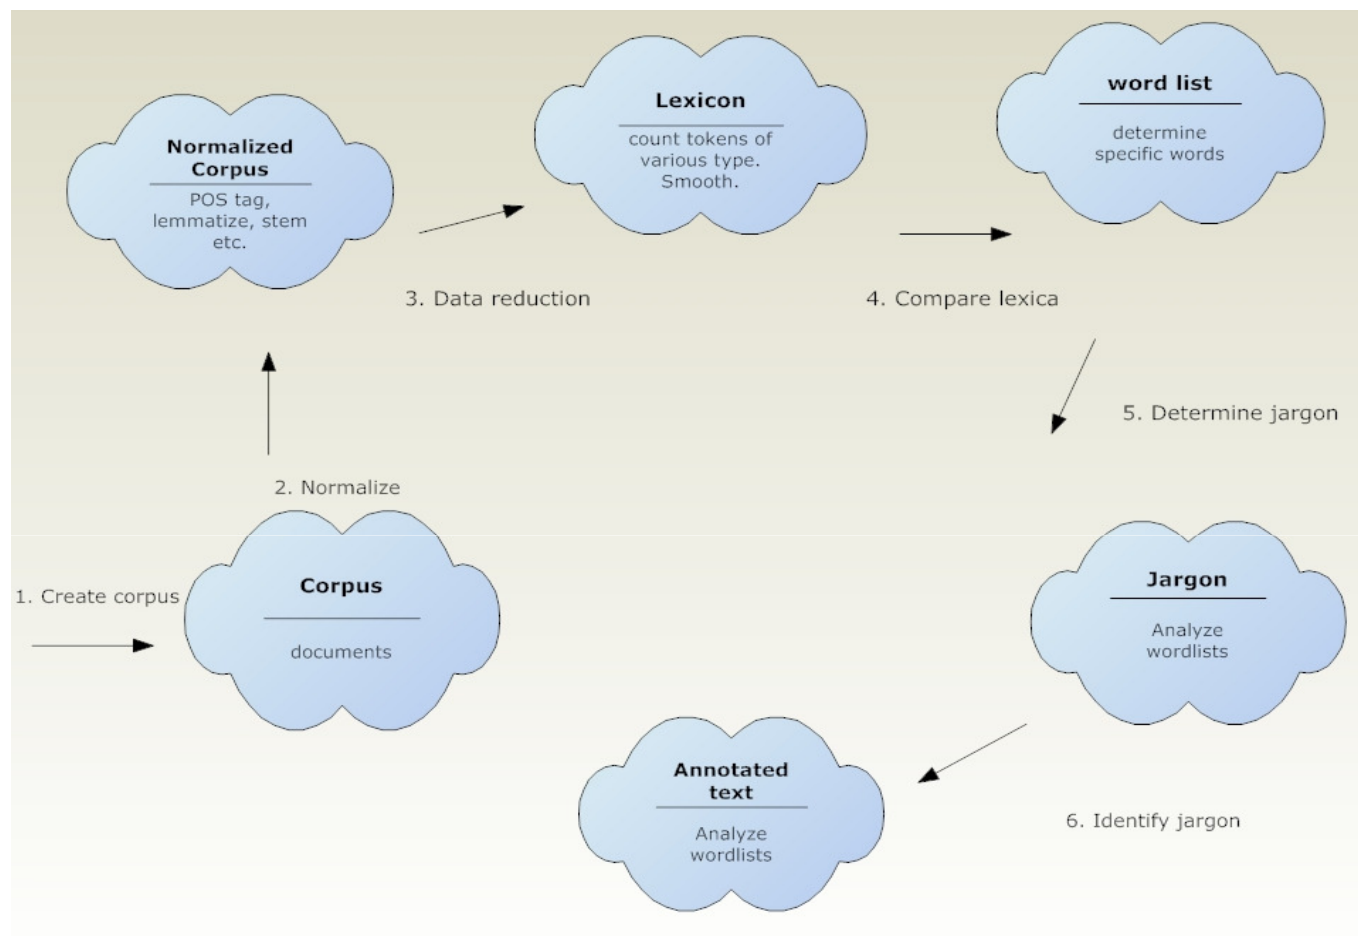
1. Create corpus

Corpus

documents

2. Normalize

Normalized Corpus

POS tag, lemmatize, stem etc.

3. Data reduction

Lexicon

count tokens of various type. Smooth.

4. Compare lexica

word list

determine specific words

5. Determine jargon

Jargon

Analyze wordlists

6. Identify jargon

Annotated text

Analyze wordlists